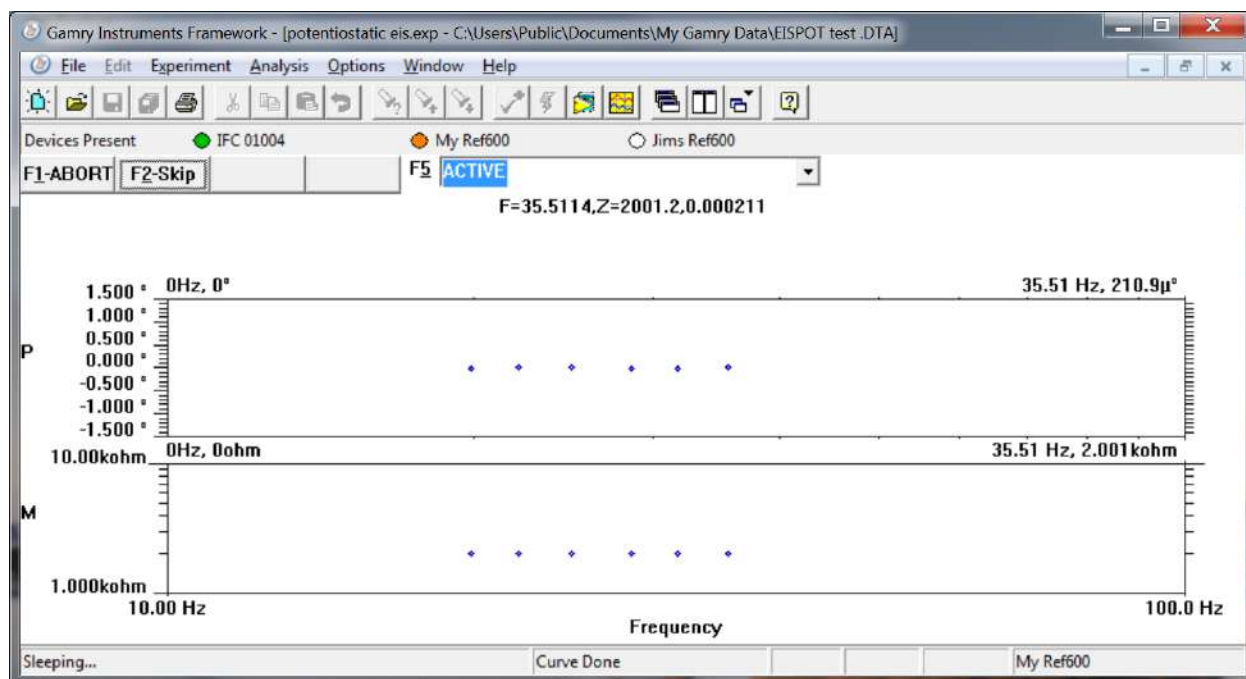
Gamry Instruments Framework - [potentiostatic eis.exp - C:\Users\Public\Documents\My Gamry Data\EISPOT test .DTA]

File Edit Experiment Analysis Options Window Help

Devices Present IFC 01004 My Ref600 Jims Ref600

F1-ABORT F2-Skip F5 ACTIVE

F=35.5114,Z=2001.2,0.000211

0Hz, 0° 35.51 Hz, 210.9µ°

1.500 °
1.000 °
0.500 °
P 0.000 °
-0.500 °
-1.000 °
-1.500 °

0Hz, 0ohm 35.51 Hz, 2.001kohm

10.00kohm

M

1.000kohm

10.00 Hz 100.0 Hz

Frequency

Sleeping... Curve Done My Ref600